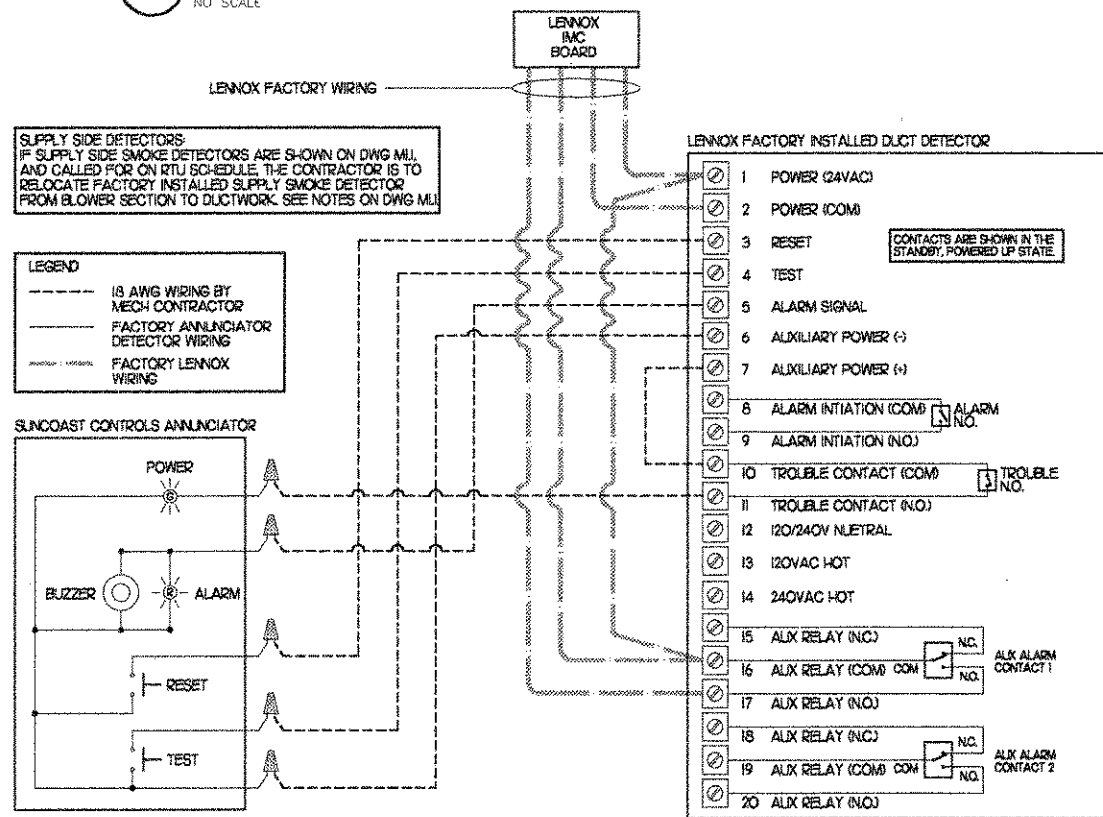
NO SCALE

LENNOX IMC BOARD

LENNOX FACTORY WIRING

SUPPLY SIDE DETECTORS:
IF SUPPLY SIDE SMOKE DETECTORS ARE SHOWN ON DWG MI.1, AND CALLED FOR ON RTU SCHEDULE, THE CONTRACTOR IS TO RELOCATE FACTORY INSTALLED SUPPLY SMOKE DETECTOR FROM BLOWER SECTION TO DUCTWORK. SEE NOTES ON DWG MI.1

LEGEND
18 AWG WIRING BY MECH CONTRACTOR
FACTORY ANNUNCIATOR DETECTOR WIRING
FACTORY LENNOX WIRING

SUNCOAST CONTROLS ANNUNCIATOR
POWER
G
BUZZER
R
ALARM
RESET
TEST

LENNOX FACTORY INSTALLED DUCT DETECTOR

CONTACTS ARE SHOWN IN THE STANDBY, POWERED UP STATE.

1 POWER (24VAC)
2 POWER (COM)
3 RESET
4 TEST
5 ALARM SIGNAL
6 AUXILIARY POWER (-)
7 AUXILIARY POWER (+)
8 ALARM INTIATION (COM) ALARM N.O.
9 ALARM INTIATION (N.O.)
10 TROUBLE CONTACT (COM) TROUBLE N.O.
11 TROUBLE CONTACT (N.O.)
12 120/240V NUETRAL
13 120VAC HOT
14 240VAC HOT
15 AUX RELAY (N.C.)
16 AUX RELAY (COM) COM N.C. N.O. AUX ALARM CONTACT 1
17 AUX RELAY (N.O.)
18 AUX RELAY (N.C.)
19 AUX RELAY (COM) COM N.C. N.O. AUX ALARM CONTACT 2
20 AUX RELAY (N.O.)